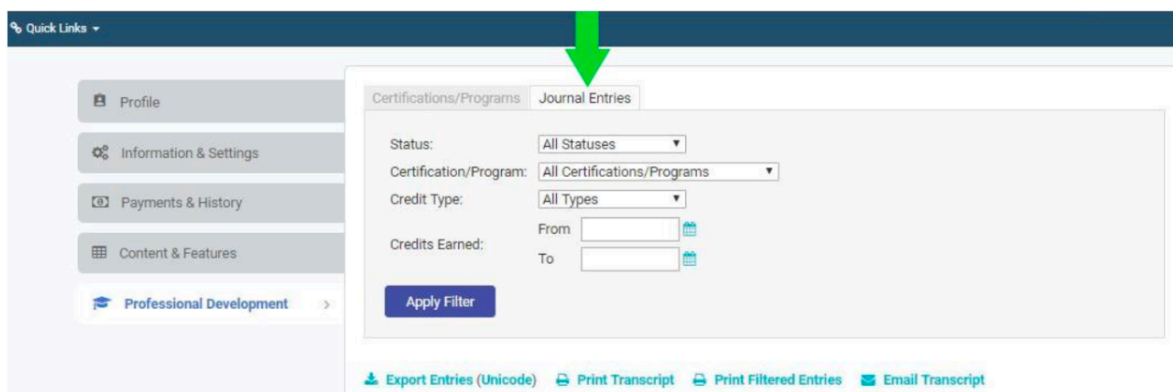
Quick Links

Profile

Information & Settings

Payments & History

Content & Features

Professional Development

Certifications/Programs | Journal Entries

Status: All Statuses

Certification/Program: All Certifications/Programs

Credit Type: All Types

Credits Earned: From
To

Apply Filter

Export Entries (Unicode) | Print Transcript | Print Filtered Entries | Email Transcript